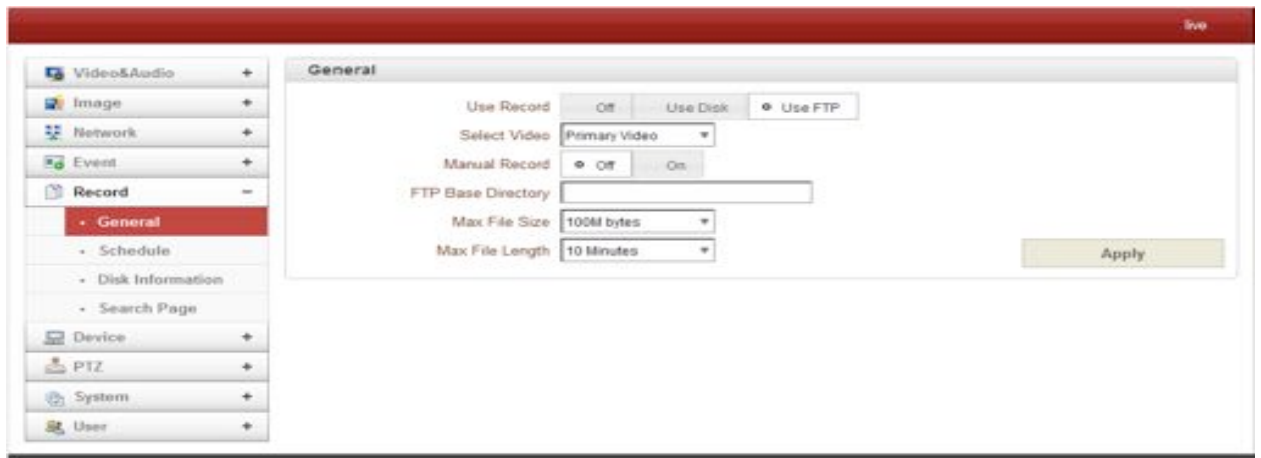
live

Video&Audio +
Image +
Network +
Event +
Record −
· General
· Schedule
· Disk Information
· Search Page
Device +
PTZ +
System +
User +

General

Use Record Off Use Disk Use FTP
Select Video Primary Video
Manual Record Off On
FTP Base Directory
Max File Size 100M bytes
Max File Length 10 Minutes

Apply